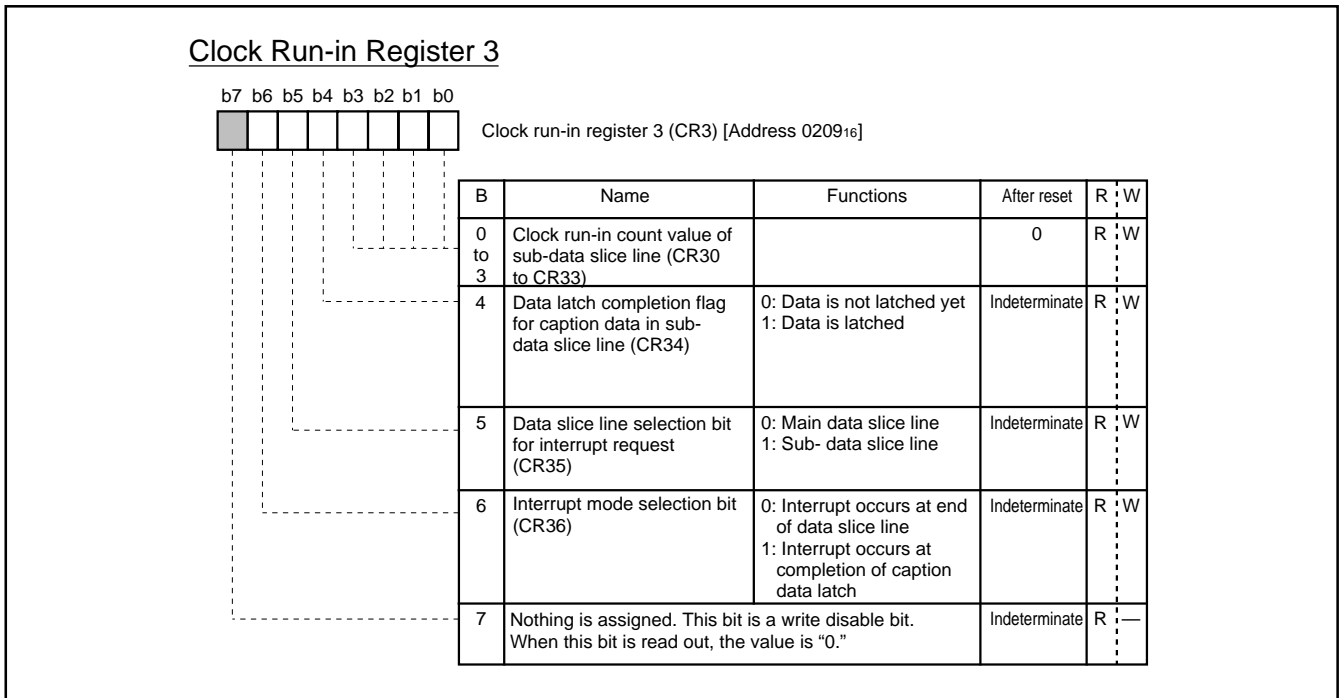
Clock Run-in Register 3

b7 b6 b5 b4 b3 b2 b1 b0

Clock run-in register 3 (CR3) [Address 0209$_{16}$]

| B | Name | Functions | After reset | R | W |
|---|---|---|---|---|---|
| 0 to 3 | Clock run-in count value of sub-data slice line (CR30 to CR33) | | 0 | R | W |
| 4 | Data latch completion flag for caption data in sub-data slice line (CR34) | 0: Data is not latched yet 1: Data is latched | Indeterminate | R | W |
| 5 | Data slice line selection bit for interrupt request (CR35) | 0: Main data slice line 1: Sub- data slice line | Indeterminate | R | W |
| 6 | Interrupt mode selection bit (CR36) | 0: Interrupt occurs at end of data slice line 1: Interrupt occurs at completion of caption data latch | Indeterminate | R | W |
| 7 | Nothing is assigned. This bit is a write disable bit. When this bit is read out, the value is "0." | | Indeterminate | R | — |